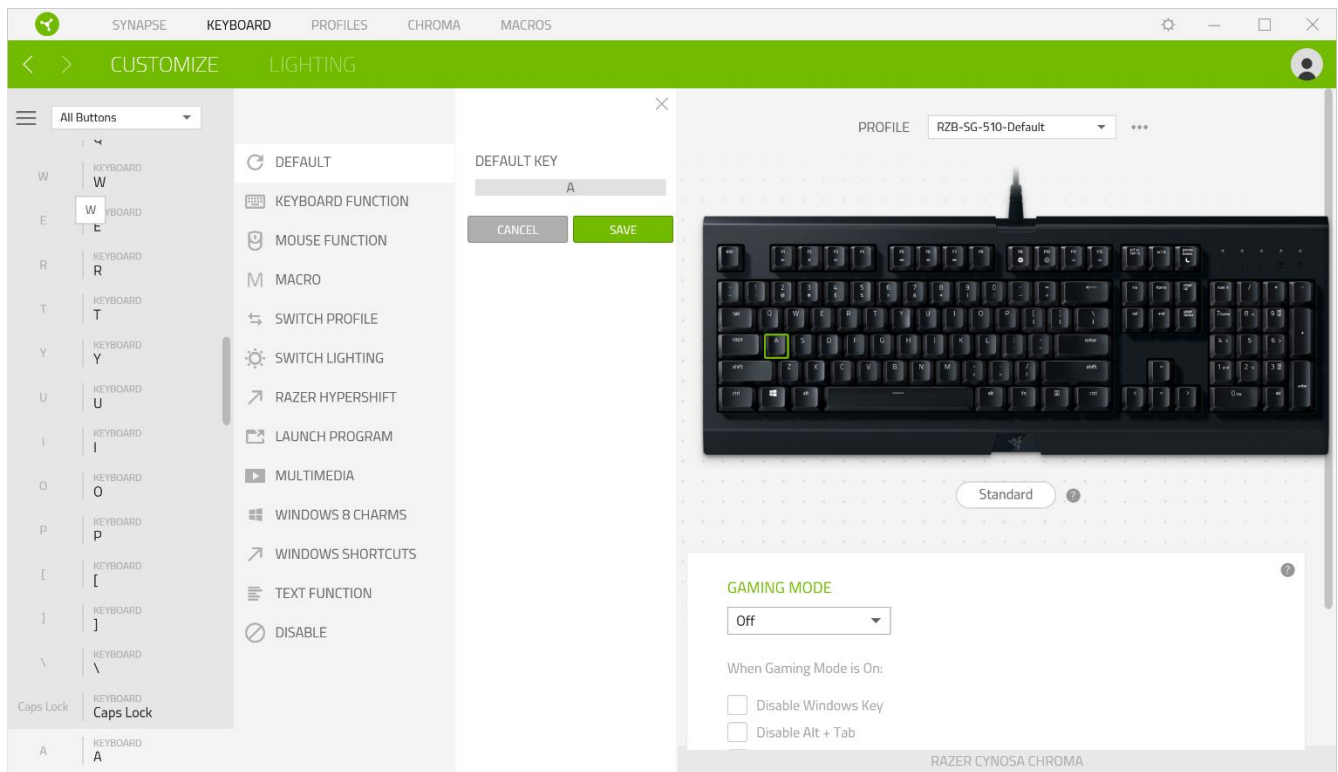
SYNAPSE KEYBOARD PROFILES CHROMA MACROS

CUSTOMIZE LIGHTING

All Buttons

W KEYBOARD W

E KEYBOARD E

R KEYBOARD R

T KEYBOARD T

Y KEYBOARD Y

U KEYBOARD U

I KEYBOARD I

O KEYBOARD O

P KEYBOARD P

[ KEYBOARD [

] KEYBOARD ]

\ KEYBOARD \

Caps Lock KEYBOARD Caps Lock

A KEYBOARD A

DEFAULT
KEYBOARD FUNCTION
MOUSE FUNCTION
MACRO
SWITCH PROFILE
SWITCH LIGHTING
RAZER HYPERSHIFT
LAUNCH PROGRAM
MULTIMEDIA
WINDOWS 8 CHARMS
WINDOWS SHORTCUTS
TEXT FUNCTION
DISABLE

DEFAULT KEY
A
CANCEL SAVE

PROFILE RZB-SG-510-Default •••

Standard

GAMING MODE
Off
When Gaming Mode is On:
Disable Windows Key
Disable Alt + Tab

RAZER CYNOSA CHROMA